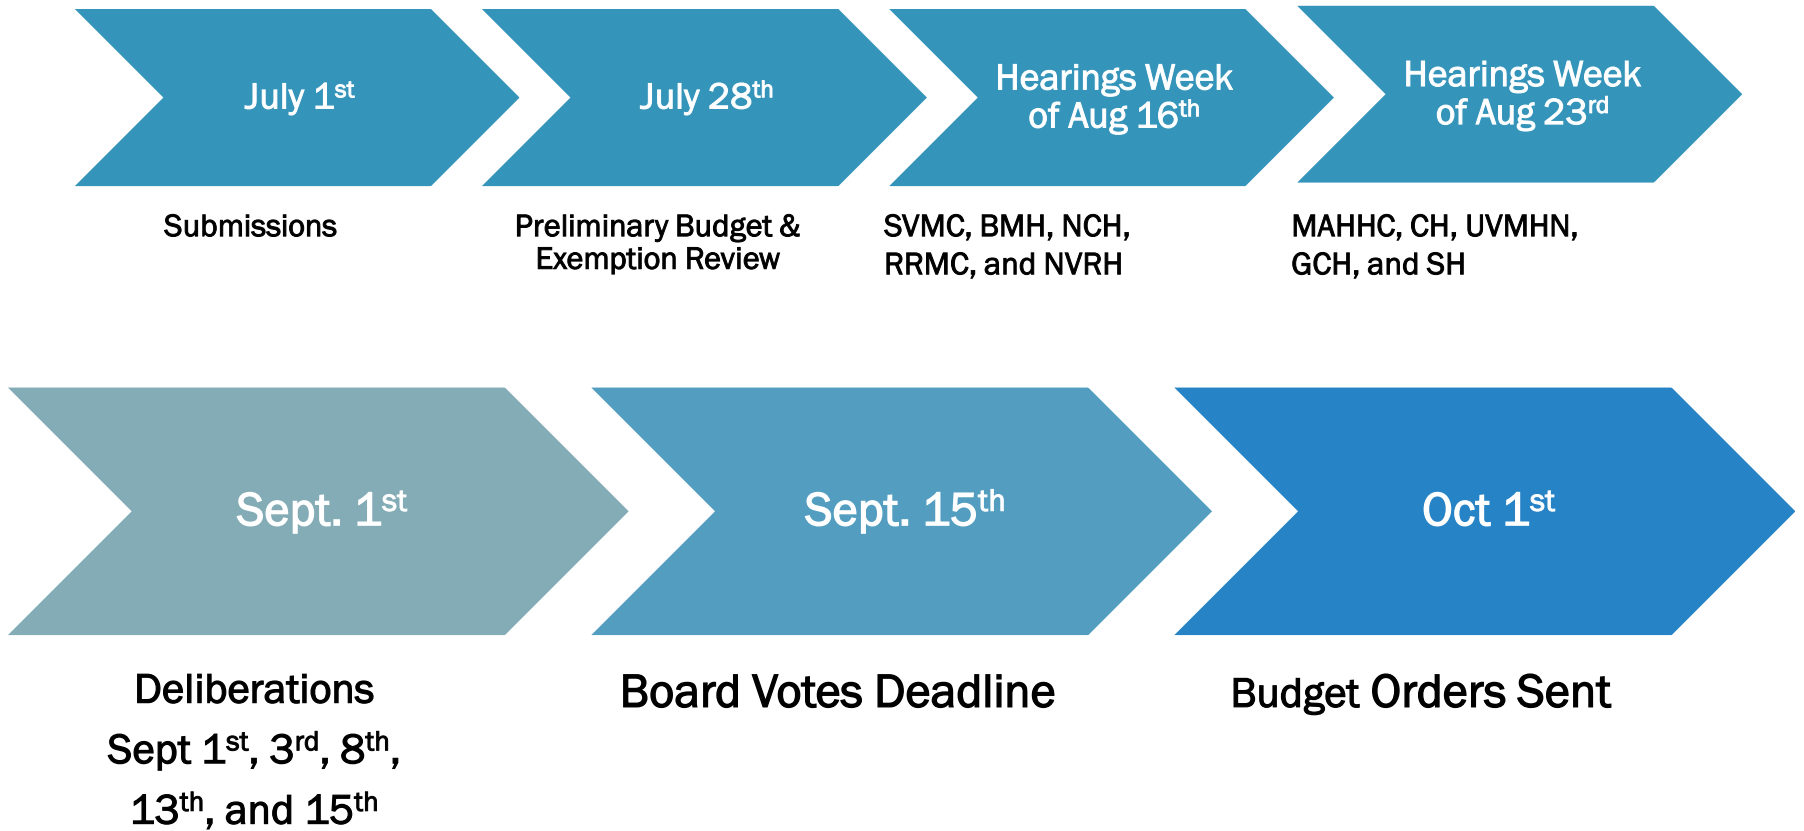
July 1$^{st}$

Submissions

July 28$^{th}$

Preliminary Budget & Exemption Review

Hearings Week of Aug 16$^{th}$

SVMC, BMH, NCH, RRMC, and NVRH

Hearings Week of Aug 23$^{rd}$

MAHHC, CH, UVMHN, GCH, and SH

Sept. 1$^{st}$

Deliberations Sept 1$^{st}$, 3$^{rd}$, 8$^{th}$, 13$^{th}$, and 15$^{th}$

Sept. 15$^{th}$

Board Votes Deadline

Oct 1$^{st}$

Budget Orders Sent